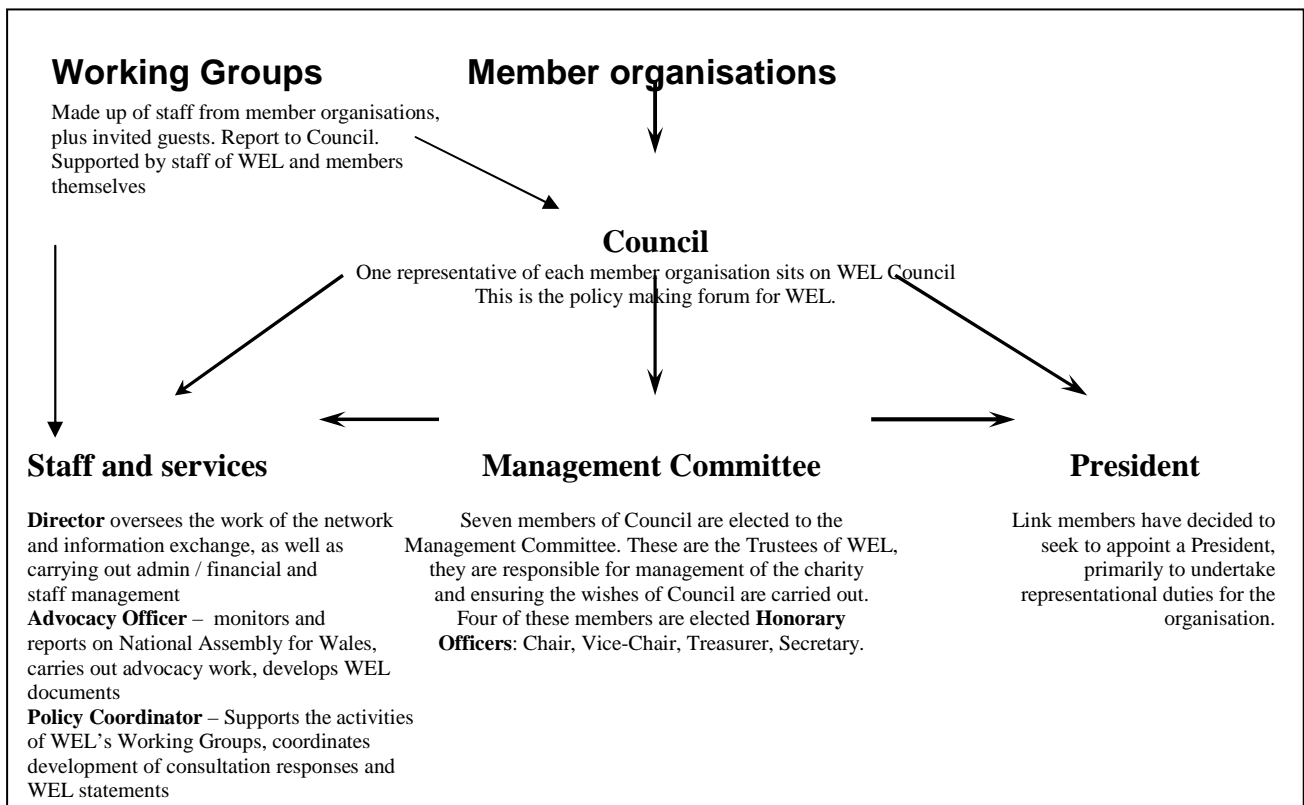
Working Groups

Made up of staff from member organisations, plus invited guests. Report to Council. Supported by staff of WEL and members themselves

Member organisations

Council

One representative of each member organisation sits on WEL Council
This is the policy making forum for WEL.

Staff and services

**Director** oversees the work of the network and information exchange, as well as carrying out admin / financial and staff management
**Advocacy Officer** – monitors and reports on National Assembly for Wales, carries out advocacy work, develops WEL documents
**Policy Coordinator** – Supports the activities of WEL's Working Groups, coordinates development of consultation responses and WEL statements

Management Committee

Seven members of Council are elected to the Management Committee. These are the Trustees of WEL, they are responsible for management of the charity and ensuring the wishes of Council are carried out. Four of these members are elected **Honorary Officers**: Chair, Vice-Chair, Treasurer, Secretary.

President

Link members have decided to seek to appoint a President, primarily to undertake representational duties for the organisation.